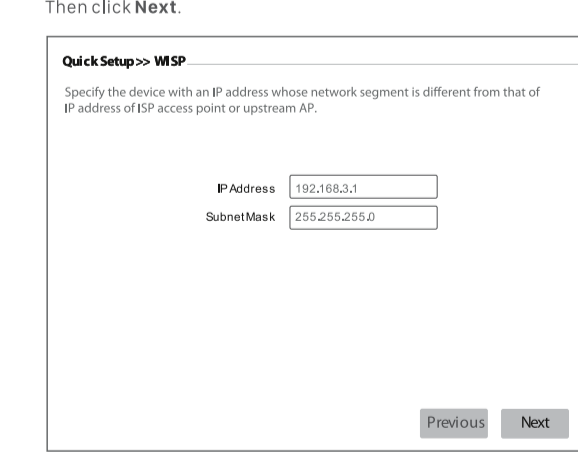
Then click **Next**.

Quick Setup>> WISP

Specify the device with an IP address whose network segment is different from that of IP address of ISP access point or upstream AP.

IP Address 192.168.3.1

Subnet Mask 255.255.255.0

Previous Next